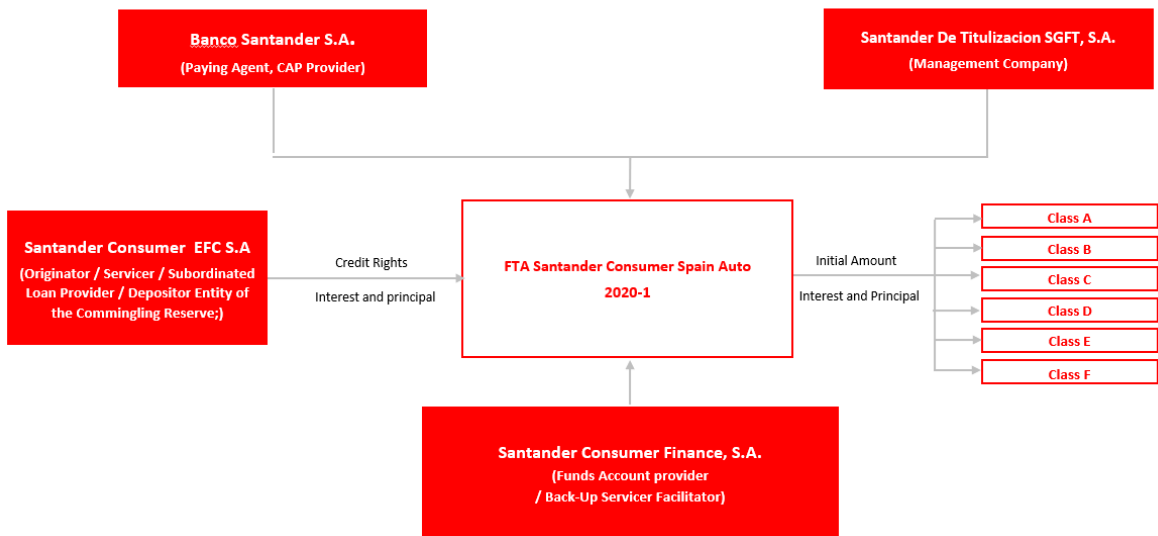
Banco Santander S.A.
(Paying Agent, CAP Provider)

Santander De Titulizacion SGFT, S.A.
(Management Company)

Santander Consumer EFC S.A
(Originator / Servicer / Subordinated Loan Provider / Depositor Entity of the Commingling Reserve;)

Credit Rights

Interest and principal

FTA Santander Consumer Spain Auto 2020-1

Initial Amount

Interest and Principal

Class A

Class B

Class C

Class D

Class E

Class F

Santander Consumer Finance, S.A.
(Funds Account provider / Back-Up Servicer Facilitator)